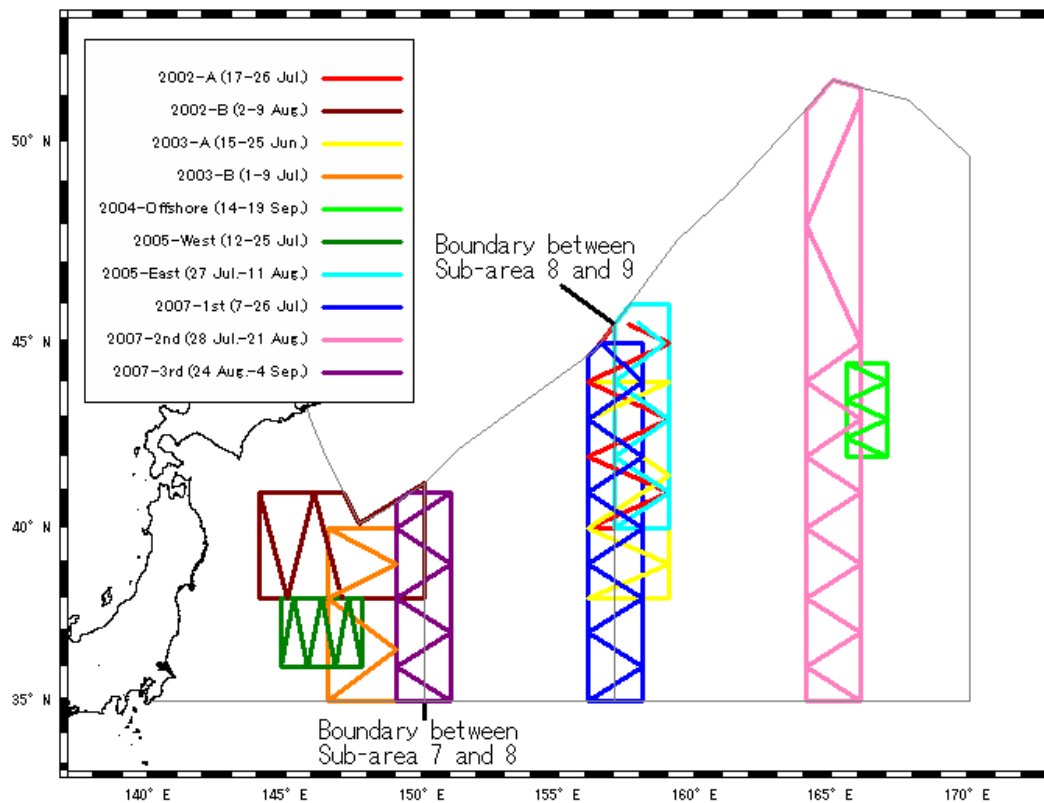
2002-A (17-26 Jul.)
2002-B (2-9 Aug.)
2003-A (15-25 Jun.)
2003-B (1-9 Jul.)
2004-Offshore (14-19 Sep.)
2005-West (12-25 Jul.)
2005-East (27 Jul.-11 Aug.)
2007-1st (7-26 Jul.)
2007-2nd (28 Jul.-21 Aug.)
2007-3rd (24 Aug.-4 Sep.)

Boundary between Sub-area 8 and 9

Boundary between Sub-area 7 and 8

50° N
45° N
40° N
35° N

140° E
145° E
150° E
155° E
160° E
165° E
170° E